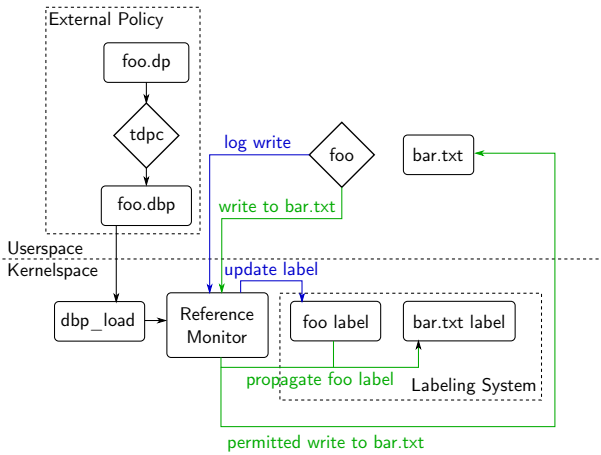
External Policy

foo.dp

tdpc

foo.dbp

log write

foo

bar.txt

write to bar.txt

Userspace

Kernelspace

update label

dbp_load

Reference Monitor

foo label

bar.txt label

propagate foo label

Labeling System

permitted write to bar.txt